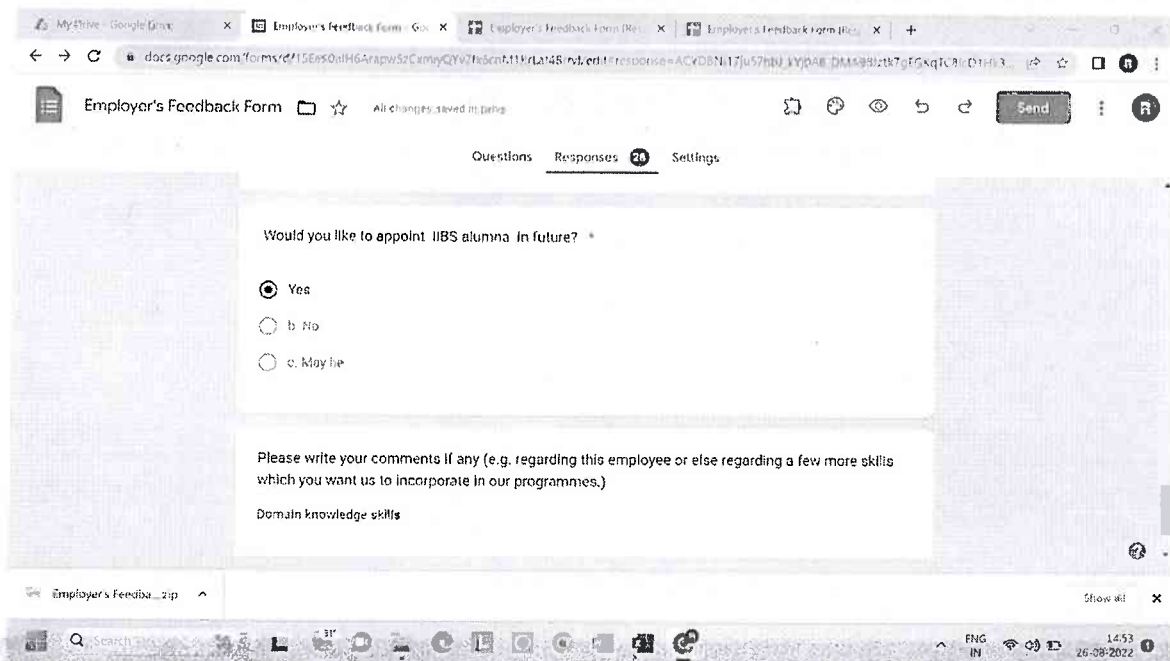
My Drive - Google Drive | Employer's Feedback Form - Go | Employer's Feedback Form (Re | Employer's Feedback Form (Re

docs.google.com/forms/d/15Ers0alH6ArapwS2CxmyQYv7fx6cnM1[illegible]/edit#response=ACYDBN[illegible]

Employer's Feedback Form

All changes saved in Drive

Send

Questions Responses 26 Settings

Would you like to appoint IIBS alumna in future? *

Yes

b. No

c. May be

Please write your comments if any (e.g. regarding this employee or else regarding a few more skills which you want us to incorporate in our programmes.)

Domain knowledge skills

Employer's Feedba....zip

Show all

Search

31°

ENG IN

14:53
26-08-2022